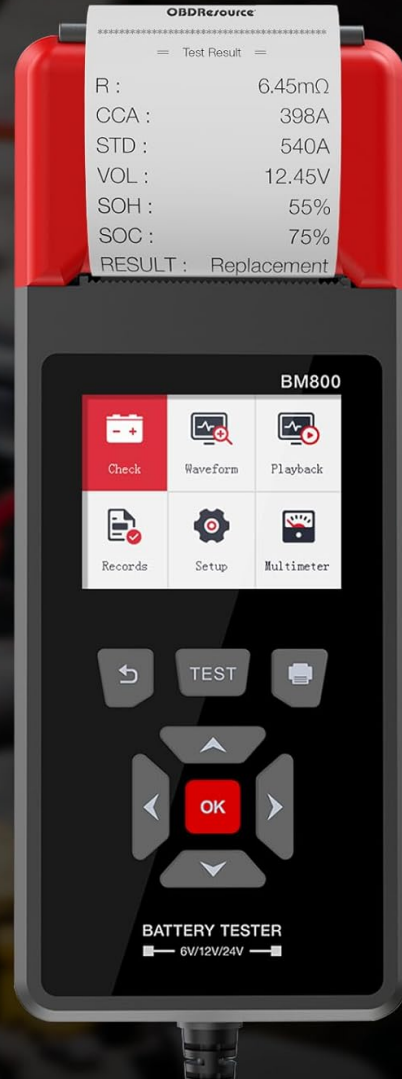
OBDResource

= Test Result =

R : 6.45mΩ
CCA : 398A
STD : 540A
VOL : 12.45V
SOH : 55%
SOC : 75%
RESULT : Replacement

BM800

Check
Waveform
Playback
Records
Setup
Multimeter

TEST

OK

BATTERY TESTER
6V/12V/24V